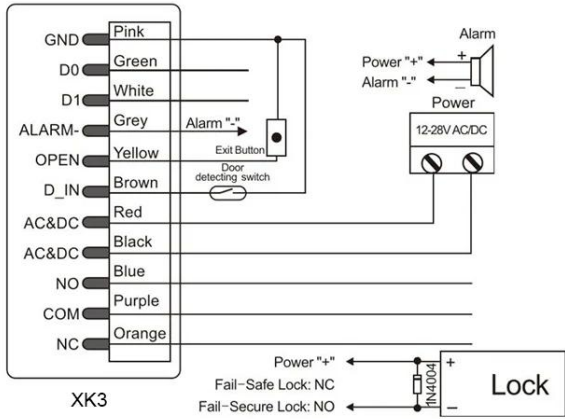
GND Pink
D0 Green
D1 White
ALARM- Grey
OPEN Yellow
D_IN Brown
AC&DC Red
AC&DC Black
NO Blue
COM Purple
NC Orange

XK3

Alarm "-"
Exit Button
Door detecting switch

Alarm
Power "+"
Alarm "-"
+
−
Power
12-28V AC/DC

Power "+"
Fail-Safe Lock: NC
Fail-Secure Lock: NO
1N4004
+
−
Lock